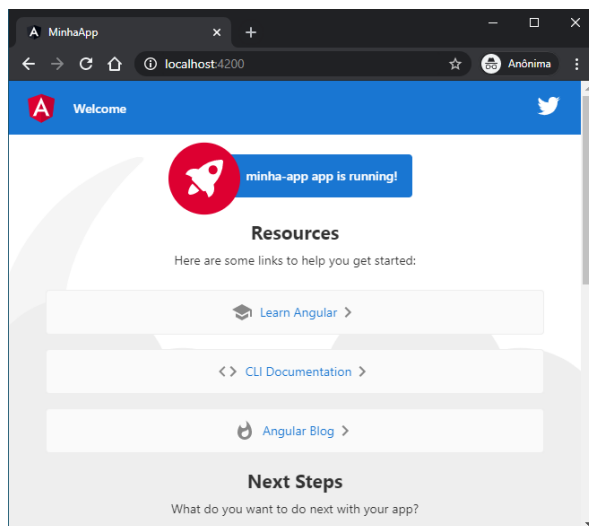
MinhaApp ×

localhost:4200

Anônima

Welcome

minha-app app is running!

Resources

Here are some links to help you get started:

Learn Angular >

CLI Documentation >

Angular Blog >

Next Steps

What do you want to do next with your app?